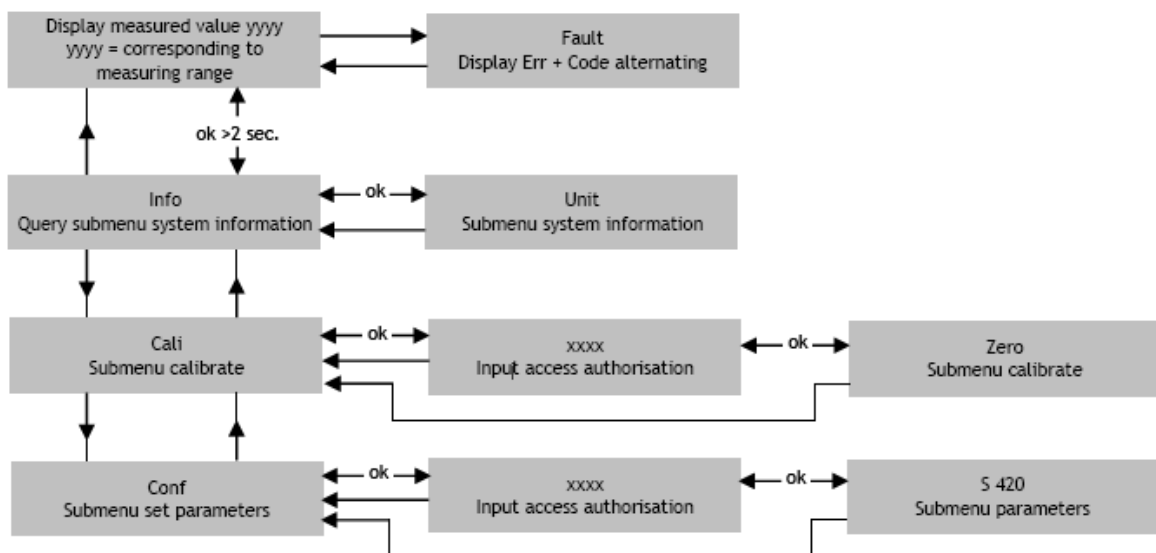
Display measured value yyyy
yyyy = corresponding to measuring range

Fault
Display Err + Code alternating

ok >2 sec.

Info
Query submenu system information

ok

Unit
Submenu system information

Cali
Submenu calibrate

ok

xxxx
Input access authorisation

ok

Zero
Submenu calibrate

Conf
Submenu set parameters

ok

xxxx
Input access authorisation

ok

S 420
Submenu parameters